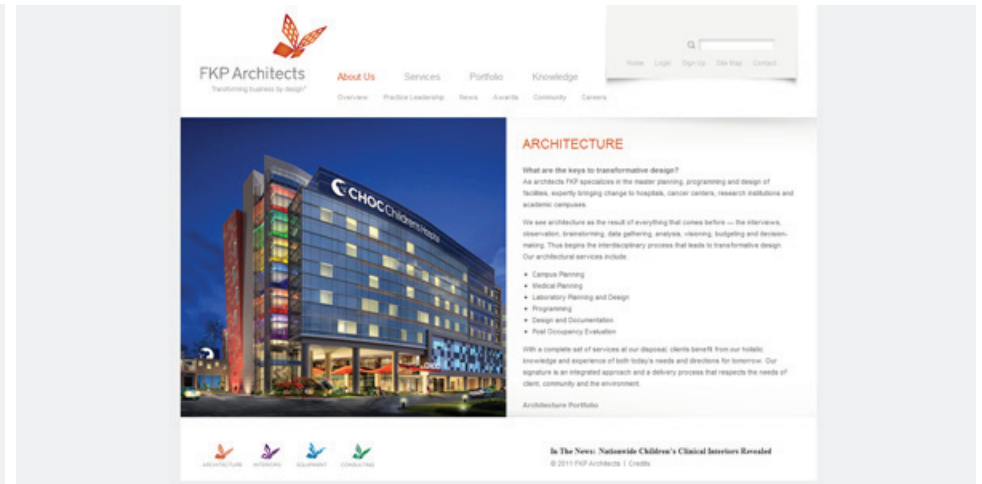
FKP Architects
Transforming business by design®

About Us Services Portfolio Knowledge

Home Login Sign Up Site Map Contact

Overview Practice Leadership News Awards Community Careers

CHOC Children's Hospital

ARCHITECTURE

What are the keys to transformative design?
As architects FKP specializes in the master planning, programming and design of facilities, expertly bringing change to hospitals, cancer centers, research institutions and academic campuses.

We see architecture as the result of everything that comes before — the interviews, observation, brainstorming, data gathering, analysis, visioning, budgeting and decision-making. Thus begins the interdisciplinary process that leads to transformative design. Our architectural services include:

- Campus Planning
- Medical Planning
- Laboratory Planning and Design
- Programming
- Design and Documentation
- Post Occupancy Evaluation

With a complete set of services at our disposal, clients benefit from our holistic knowledge and experience of both today's needs and directions for tomorrow. Our signature is an integrated approach and a delivery process that respects the needs of client, community and the environment.

Architecture Portfolio

ARCHITECTURE INTERIORS EQUIPMENT CONSULTING

In The News: Nationwide Children's Clinical Interiors Revealed
© 2011 FKP Architects | Credits